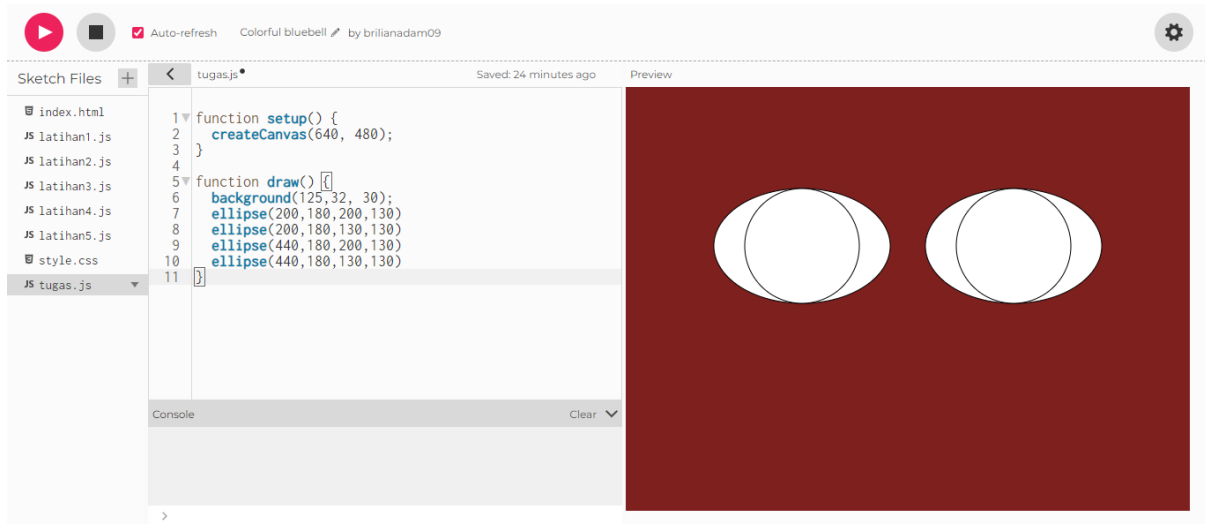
Auto-refresh Colorful bluebell by brilianadam09

Sketch Files +

index.html
latihan1.js
latihan2.js
latihan3.js
latihan4.js
latihan5.js
style.css
tugas.js

tugas.js• Saved: 24 minutes ago

Preview

1 function setup() {
2   createCanvas(640, 480);
3 }
4
5 function draw() {
6   background(125,32, 30);
7   ellipse(200,180,200,130)
8   ellipse(200,180,130,130)
9   ellipse(440,180,200,130)
10  ellipse(440,180,130,130)
11 }

Console Clear

>